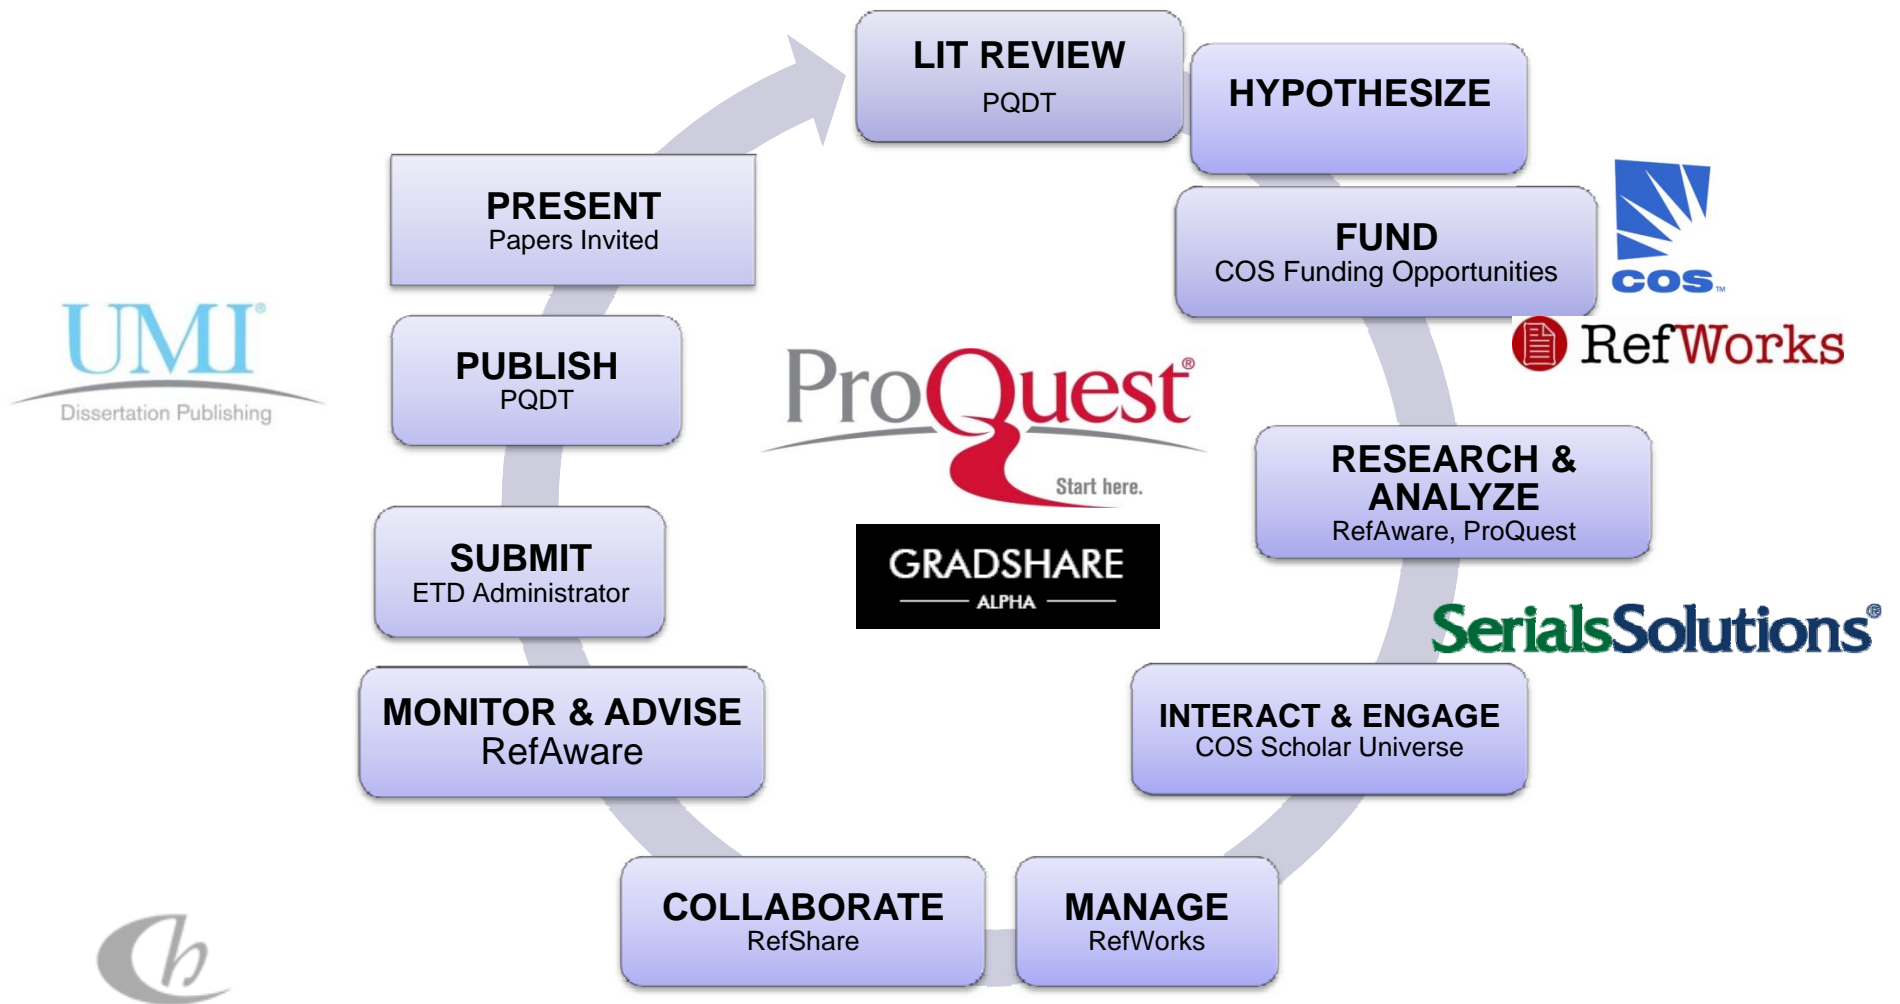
LIT REVIEW
PQDT

HYPOTHESIZE

FUND
COS Funding Opportunities

COS™

RefWorks

RESEARCH & ANALYZE
RefAware, ProQuest

SerialsSolutions®

INTERACT & ENGAGE
COS Scholar Universe

MANAGE
RefWorks

COLLABORATE
RefShare

MONITOR & ADVISE
RefAware

SUBMIT
ETD Administrator

PUBLISH
PQDT

PRESENT
Papers Invited

UMI®
Dissertation Publishing

ProQuest®
Start here.

GRADSHARE
ALPHA